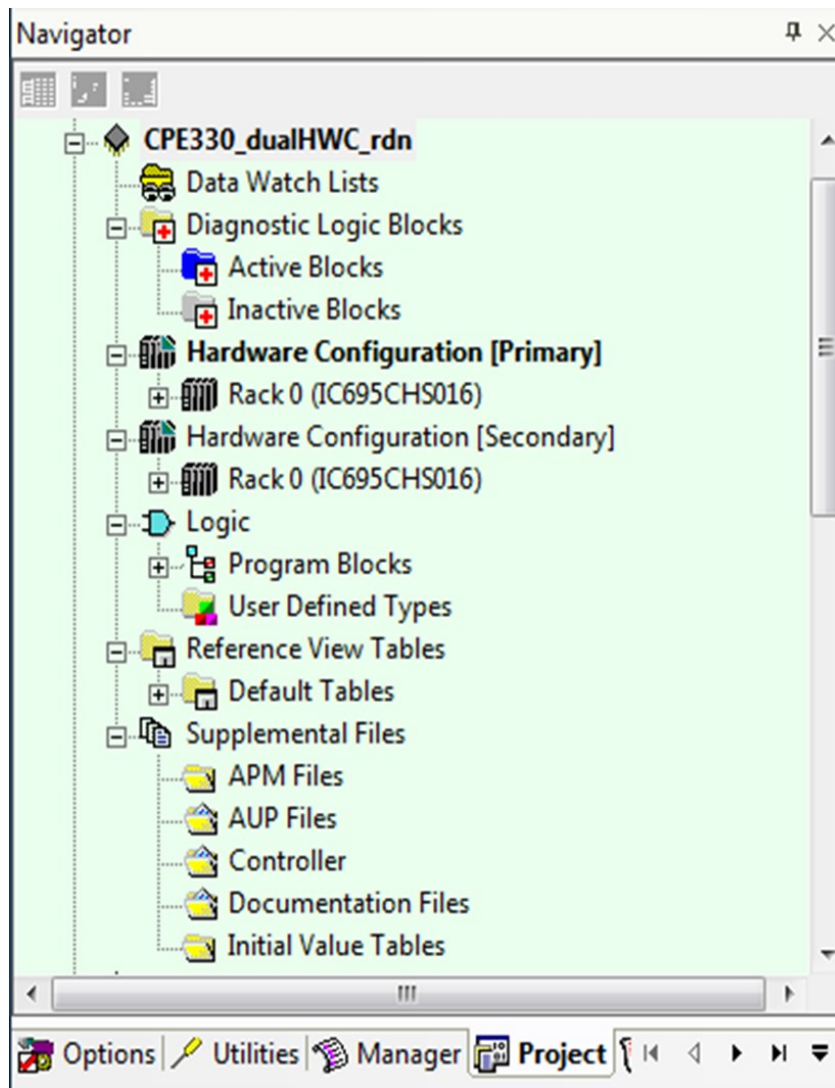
Navigator

CPE330_dualHWC_rdn
Data Watch Lists
Diagnostic Logic Blocks
Active Blocks
Inactive Blocks
Hardware Configuration [Primary]
Rack 0 (IC695CHS016)
Hardware Configuration [Secondary]
Rack 0 (IC695CHS016)
Logic
Program Blocks
User Defined Types
Reference View Tables
Default Tables
Supplemental Files
APM Files
AUP Files
Controller
Documentation Files
Initial Value Tables

Options | Utilities | Manager | Project